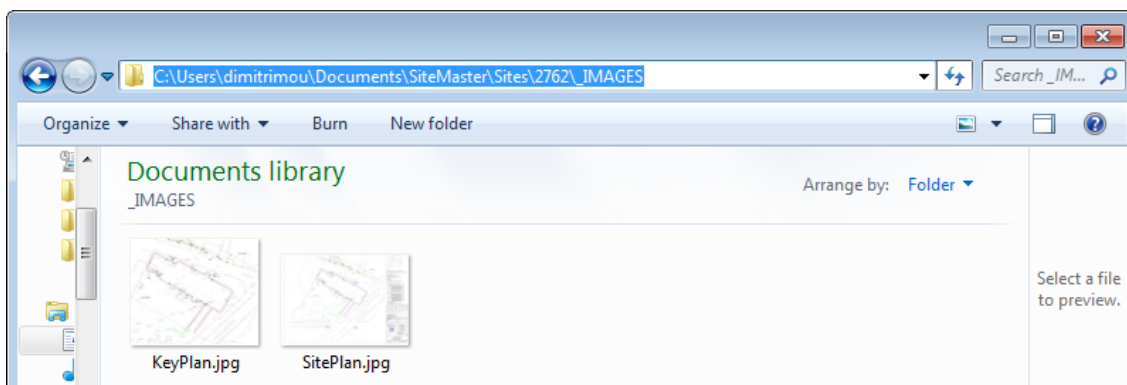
C:\Users\dimitrimou\Documents\SiteMaster\Sites\2762\_IMAGES

Search _IM...

Organize ▾ Share with ▾ Burn New folder

Documents library
_IMAGES

Arrange by: Folder ▾

KeyPlan.jpg

SitePlan.jpg

Select a file to preview.